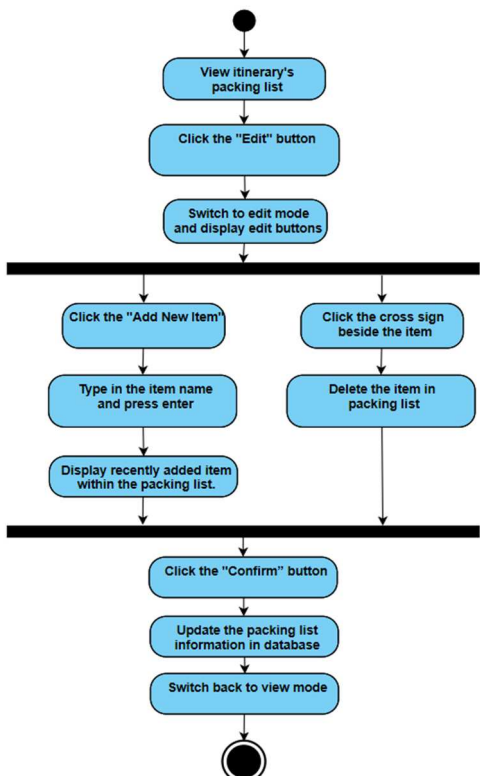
View itinerary's packing list

Click the "Edit" button

Switch to edit mode and display edit buttons

Click the "Add New Item"

Type in the item name and press enter

Display recently added item within the packing list.

Click the cross sign beside the item

Delete the item in packing list

Click the "Confirm" button

Update the packing list information in database

Switch back to view mode